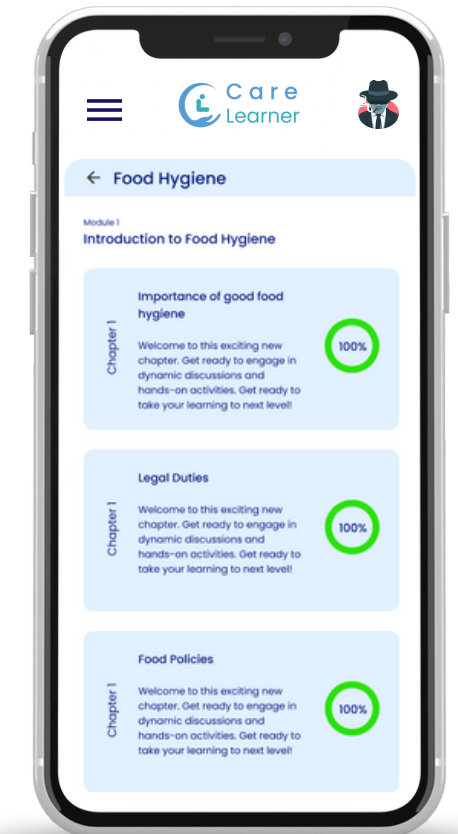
Care Learner

Food Hygiene

Module 1
Introduction to Food Hygiene

Chapter 1
Importance of good food hygiene
Welcome to this exciting new chapter. Get ready to engage in dynamic discussions and hands-on activities. Get ready to take your learning to next level!
100%

Chapter 1
Legal Duties
Welcome to this exciting new chapter. Get ready to engage in dynamic discussions and hands-on activities. Get ready to take your learning to next level!
100%

Chapter 1
Food Policies
Welcome to this exciting new chapter. Get ready to engage in dynamic discussions and hands-on activities. Get ready to take your learning to next level!
100%